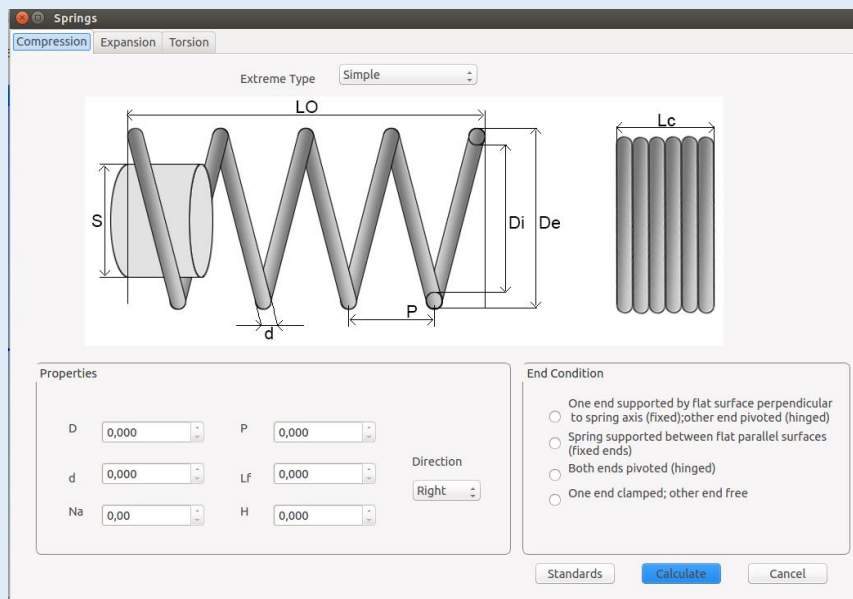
Springs

Compression Expansion Torsion

Extreme Type Simple

LO

S

Di De

P

d

Lc

Properties

D 0,000

P 0,000

d 0,000

Lf 0,000

Direction

Right

Na 0,00

H 0,000

End Condition

One end supported by flat surface perpendicular to spring axis (fixed);other end pivoted (hinged)

Spring supported between flat parallel surfaces (fixed ends)

Both ends pivoted (hinged)

One end clamped; other end free

Standards Calculate Cancel